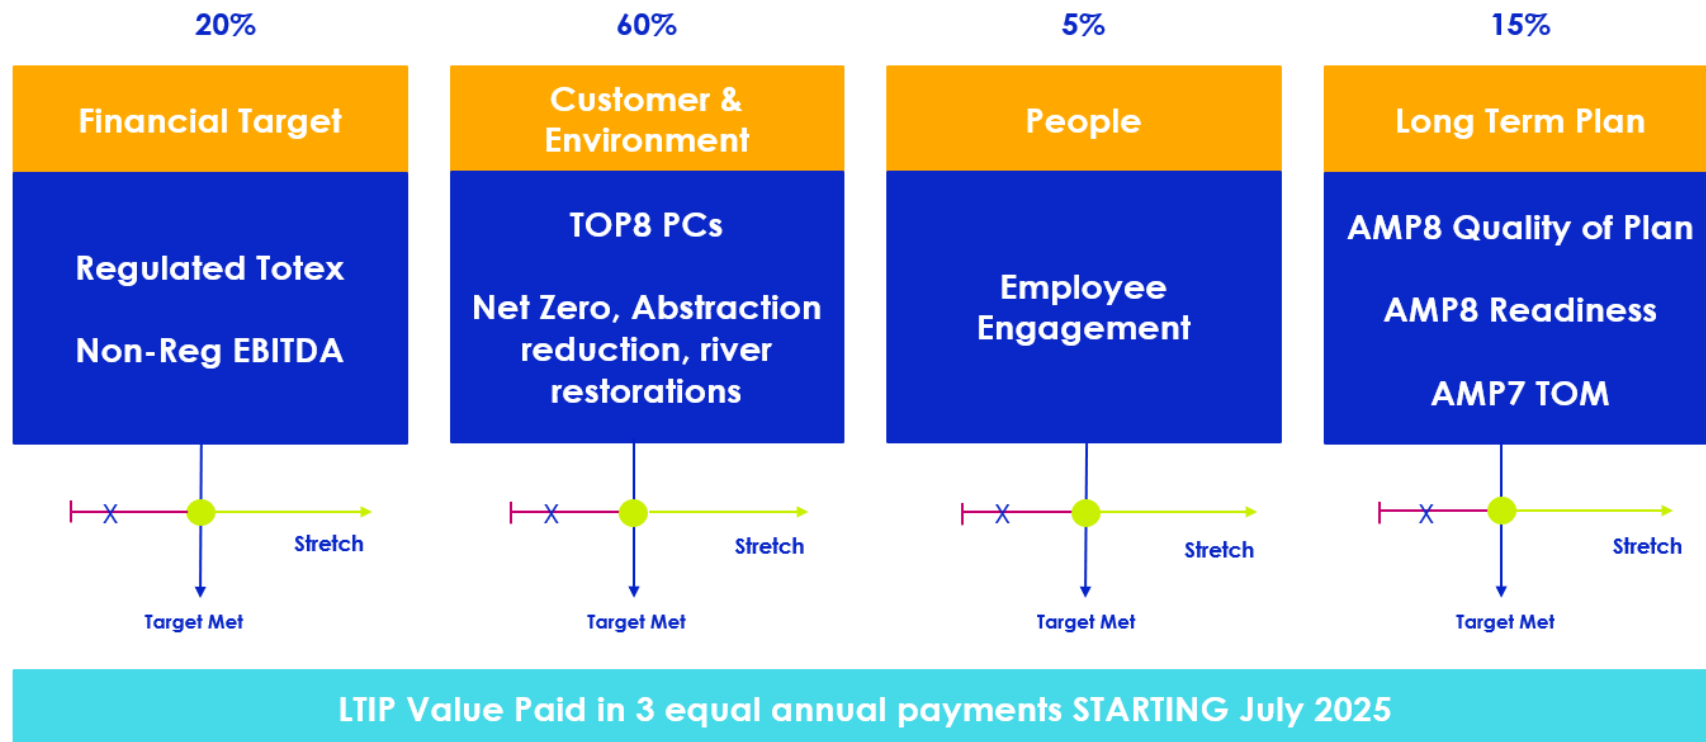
20%

Financial Target

Regulated Totex

Non-Reg EBITDA

X

Stretch

Target Met

60%

Customer & Environment

TOP8 PCs

Net Zero, Abstraction reduction, river restorations

X

Stretch

Target Met

5%

People

Employee Engagement

X

Stretch

Target Met

15%

Long Term Plan

AMP8 Quality of Plan

AMP8 Readiness

AMP7 TOM

X

Stretch

Target Met

LTIP Value Paid in 3 equal annual payments STARTING July 2025